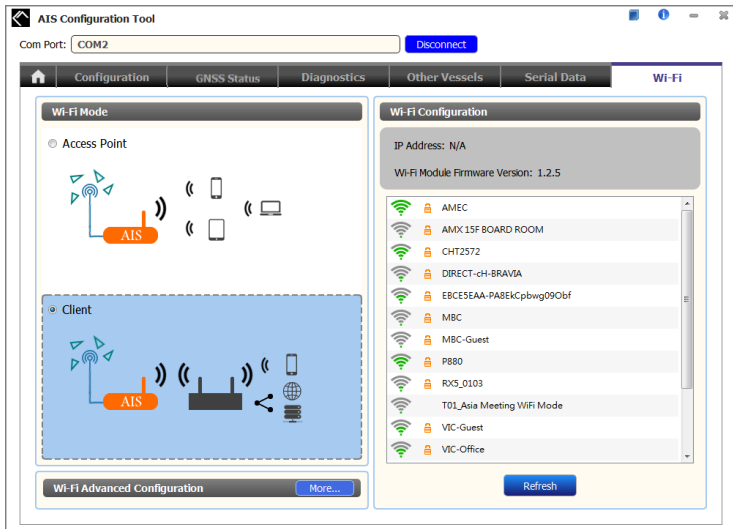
AIS Configuration Tool

Com Port: COM2

Disconnect

Configuration | GNSS Status | Diagnostics | Other Vessels | Serial Data | Wi-Fi

Wi-Fi Mode

Access Point

AIS

Client

AIS

Wi-Fi Advanced Configuration

More...

Wi-Fi Configuration

IP Address: N/A

Wi-Fi Module Firmware Version: 1.2.5

AMEC
AMX 15F BOARD ROOM
CHT2572
DIRECT-cH-BRAVIA
EBCE5EAA-PA8EkCpbwg09Obf
MBC
MBC-Guest
P880
RX5_0103
T01_Asia Meeting WiFi Mode
VIC-Guest
VIC-Office

Refresh